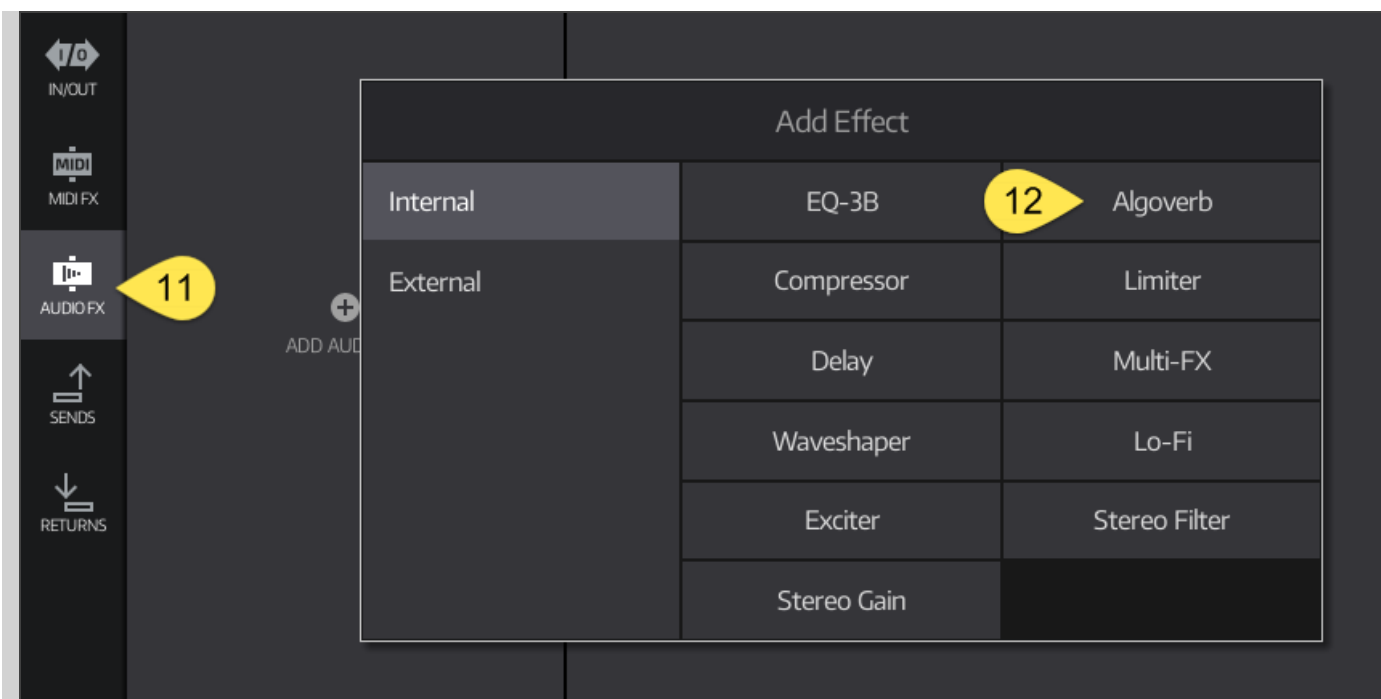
I/O
IN/OUT

MIDI
MIDI FX

AUDIO FX

11

SENDS

RETURNS

ADD AUD

Add Effect

Internal
External

| EQ-3B | 12 Algoverb |
|---|---|
| Compressor | Limiter |
| Delay | Multi-FX |
| Waveshaper | Lo-Fi |
| Exciter | Stereo Filter |
| Stereo Gain | |